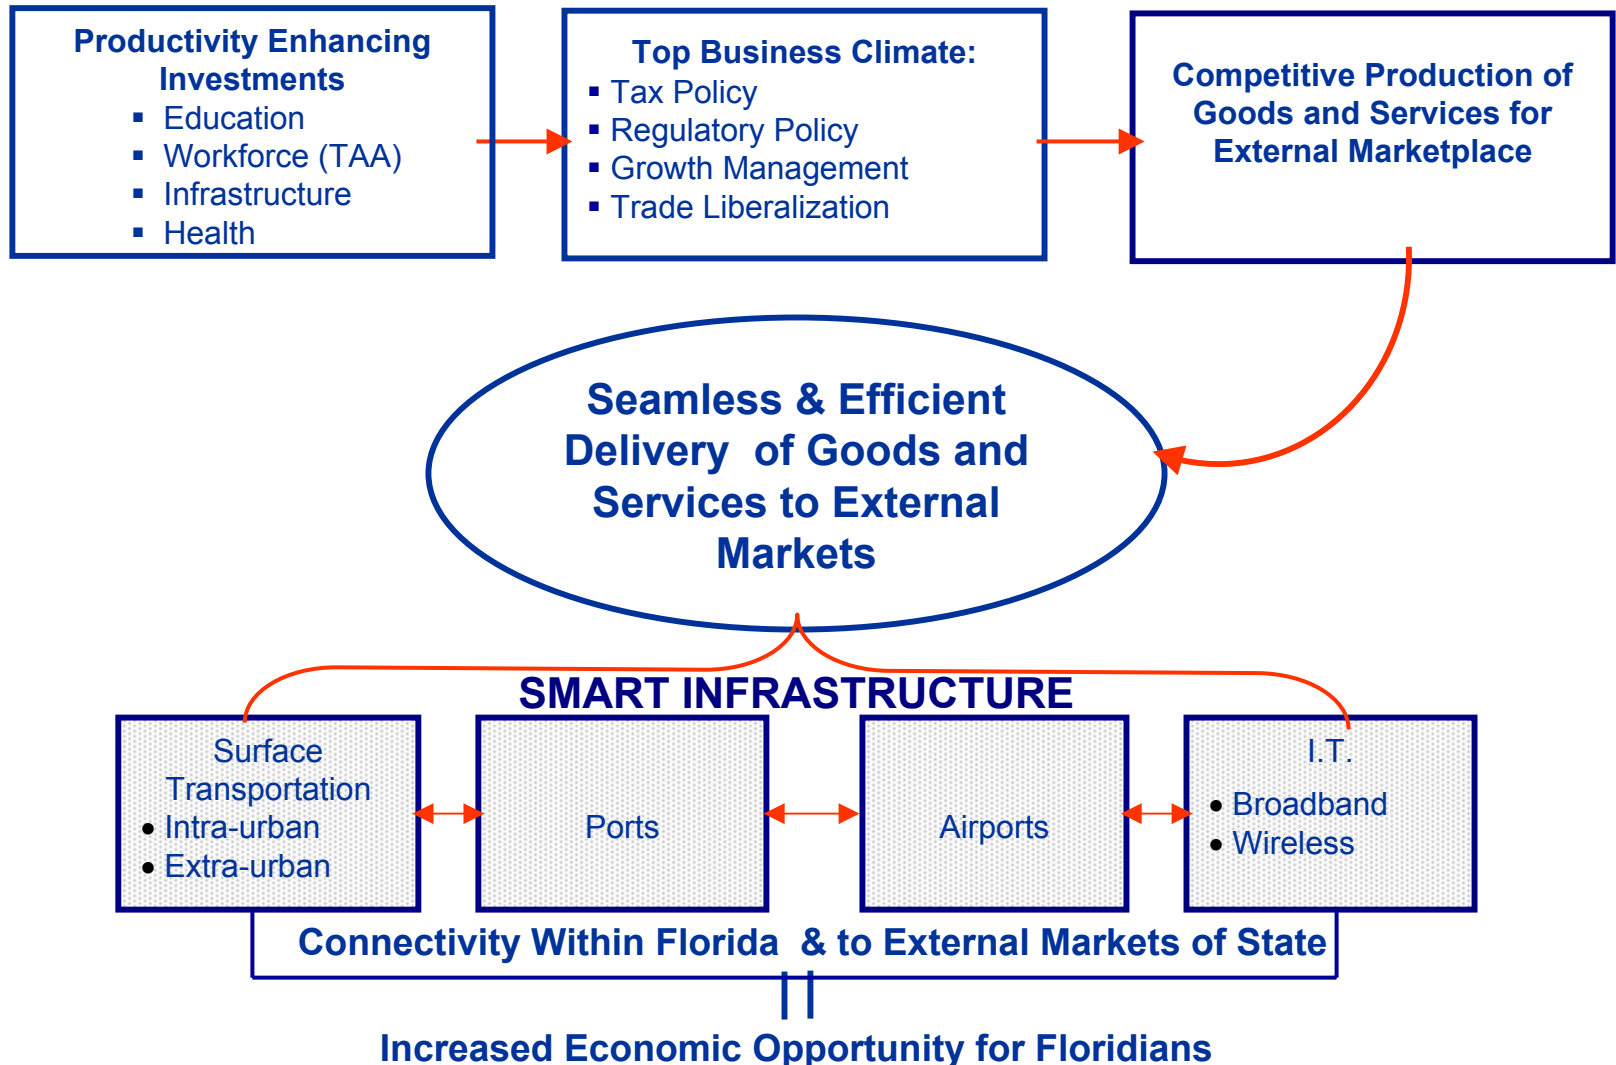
Productivity Enhancing Investments
- Education
- Workforce (TAA)
- Infrastructure
- Health

Top Business Climate:
- Tax Policy
- Regulatory Policy
- Growth Management
- Trade Liberalization

Competitive Production of Goods and Services for External Marketplace

Seamless & Efficient Delivery of Goods and Services to External Markets

SMART INFRASTRUCTURE

Surface Transportation
- Intra-urban
- Extra-urban

Ports

Airports

I.T.
- Broadband
- Wireless

Connectivity Within Florida & to External Markets of State

Increased Economic Opportunity for Floridians